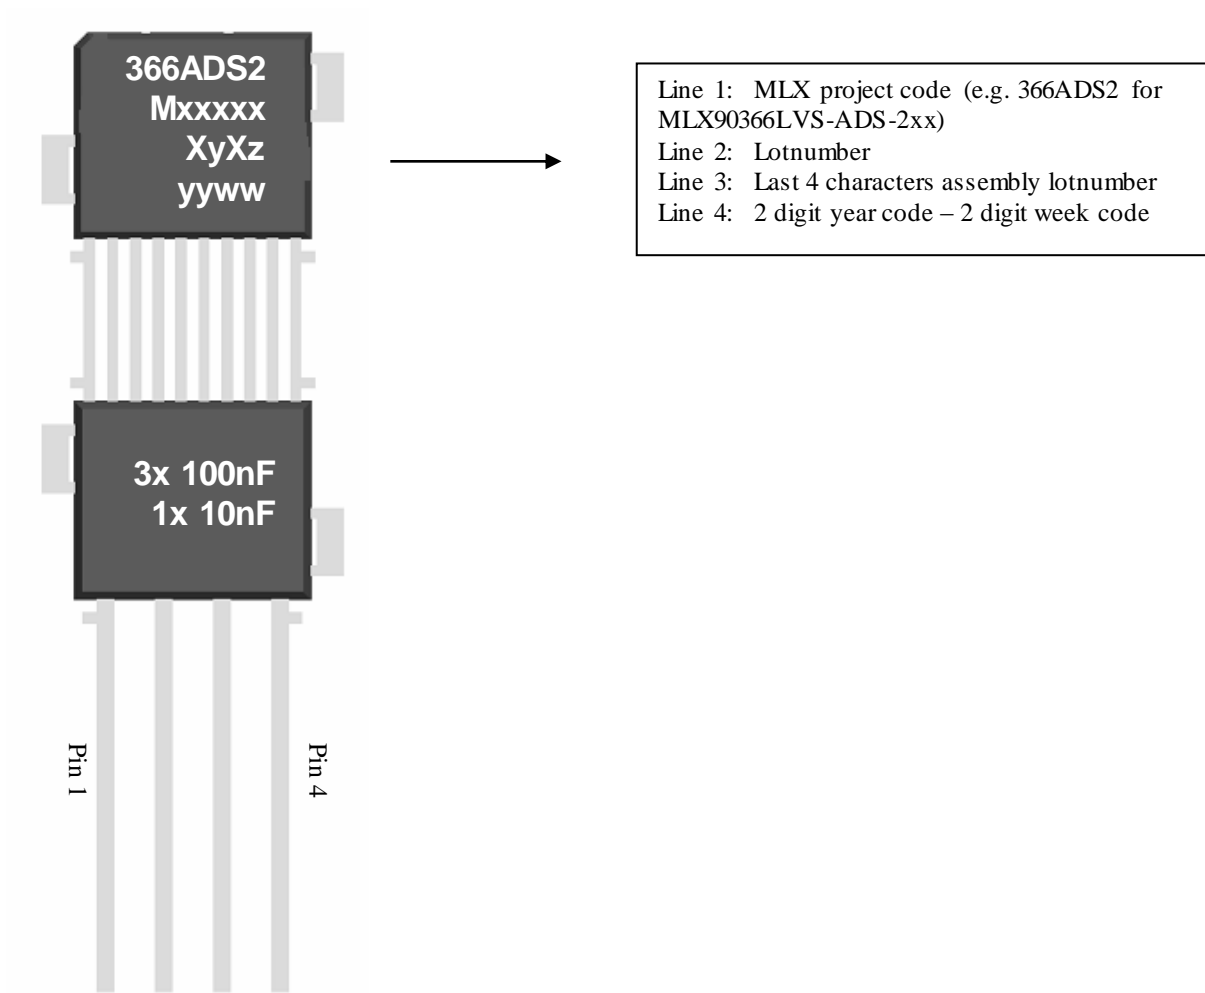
366ADS2
Mxxxxx
XyXz
yyww

Line 1: MLX project code (e.g. 366ADS2 for MLX90366LVS-ADS-2xx)
Line 2: Lotnumber
Line 3: Last 4 characters assembly lotnumber
Line 4: 2 digit year code – 2 digit week code

3x 100nF
1x 10nF

Pin 1

Pin 4